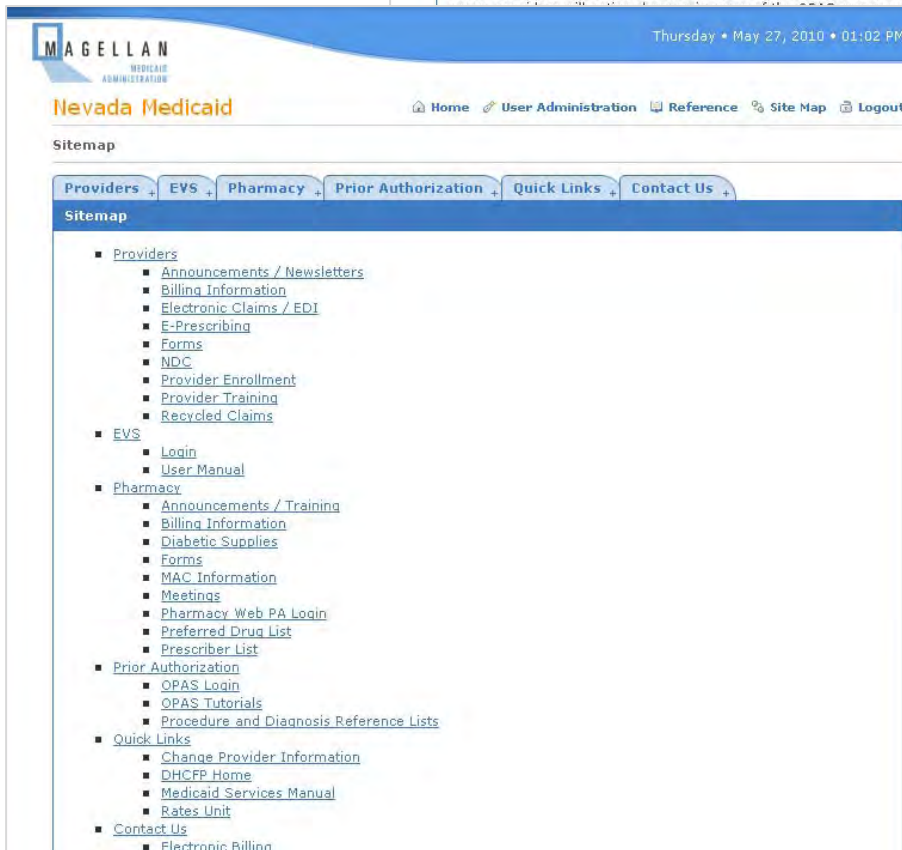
MAGELLAN MEDICAID ADMINISTRATION

Thursday • May 27, 2010 • 01:02 PM

Nevada Medicaid

Home User Administration Reference Site Map Logout

Sitemap

Providers + EVS + Pharmacy + Prior Authorization + Quick Links + Contact Us +

Sitemap

- Providers
  - Announcements / Newsletters
  - Billing Information
  - Electronic Claims / EDI
  - E-Prescribing
  - Forms
  - NDC
  - Provider Enrollment
  - Provider Training
  - Recycled Claims
- EVS
  - Login
  - User Manual
- Pharmacy
  - Announcements / Training
  - Billing Information
  - Diabetic Supplies
  - Forms
  - MAC Information
  - Meetings
  - Pharmacy Web PA Login
  - Preferred Drug List
  - Prescriber List
- Prior Authorization
  - OPAS Login
  - OPAS Tutorials
  - Procedure and Diagnosis Reference Lists
- Quick Links
  - Change Provider Information
  - DHCFP Home
  - Medicaid Services Manual
  - Rates Unit
- Contact Us
  - Electronic Billing